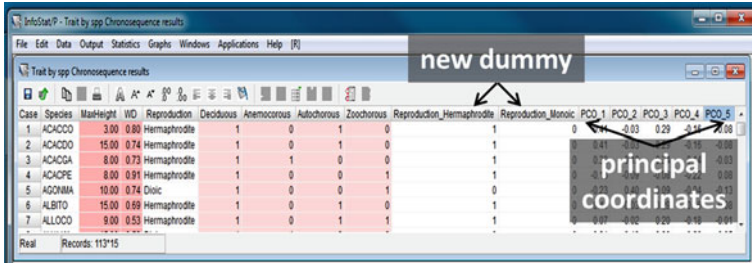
InfoStat/P - Trait by spp Chronosequence results

File Edit Data Output Statistics Graphs Windows Applications Help [R]

Trait by spp Chronosequence results

new dummy

| Case | Species | MaxHeight | WD | Reproduction | Deciduous | Anemocorous | Autochorous | Zoochorous | Reproduction_Hermaphrodite | Reproduction_Monoic | PCO_1 | PCO_2 | PCO_3 | PCO_4 | PCO_5 |
|---|---|---|---|---|---|---|---|---|---|---|---|---|---|---|---|
| 1 | ACACCO | 3.00 | 0.80 | Hermaphrodite | 1 | 0 | 1 | 0 | 1 | | 0 | -0.03 | 0.29 | -0.14 | 0.08 |
| 2 | ACACDO | 15.00 | 0.74 | Hermaphrodite | 1 | 0 | 1 | 0 | 1 | | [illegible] | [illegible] | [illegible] | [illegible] | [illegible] |
| 3 | ACACGA | 8.00 | 0.73 | Hermaphrodite | 1 | 1 | 0 | 0 | 1 | | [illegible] | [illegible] | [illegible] | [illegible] | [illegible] |
| 4 | ACACPE | 8.00 | 0.91 | Hermaphrodite | 1 | 0 | 0 | 1 | 1 | | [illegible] | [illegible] | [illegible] | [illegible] | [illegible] |
| 5 | AGONMA | 10.00 | 0.74 | Dioic | 1 | 0 | 0 | 1 | 0 | | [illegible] | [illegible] | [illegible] | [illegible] | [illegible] |
| 6 | ALBITO | 15.00 | 0.69 | Hermaphrodite | 1 | 0 | 1 | 0 | 1 | | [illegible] | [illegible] | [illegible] | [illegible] | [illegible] |
| 7 | ALLOCO | 9.00 | 0.53 | Hermaphrodite | 1 | 0 | 0 | 1 | 1 | | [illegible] | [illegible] | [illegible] | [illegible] | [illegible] |

principal coordinates

Real Records: 113*15